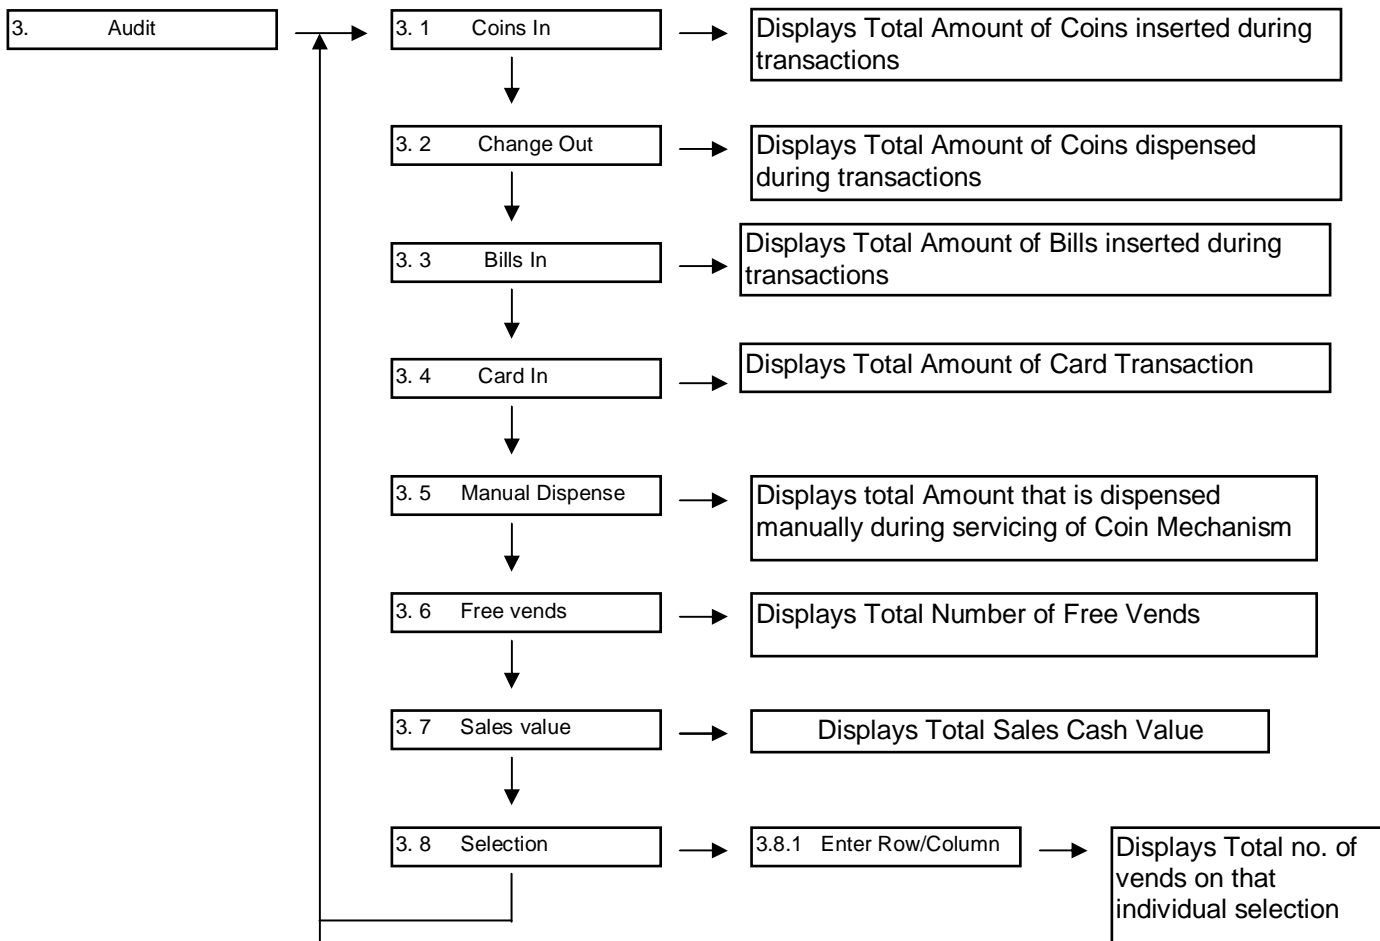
3. Audit

3. 1 Coins In

Displays Total Amount of Coins inserted during transactions

3. 2 Change Out

Displays Total Amount of Coins dispensed during transactions

3. 3 Bills In

Displays Total Amount of Bills inserted during transactions

3. 4 Card In

Displays Total Amount of Card Transaction

3. 5 Manual Dispense

Displays total Amount that is dispensed manually during servicing of Coin Mechanism

3. 6 Free vends

Displays Total Number of Free Vends

3. 7 Sales value

Displays Total Sales Cash Value

3. 8 Selection

3.8.1 Enter Row/Column

Displays Total no. of vends on that individual selection